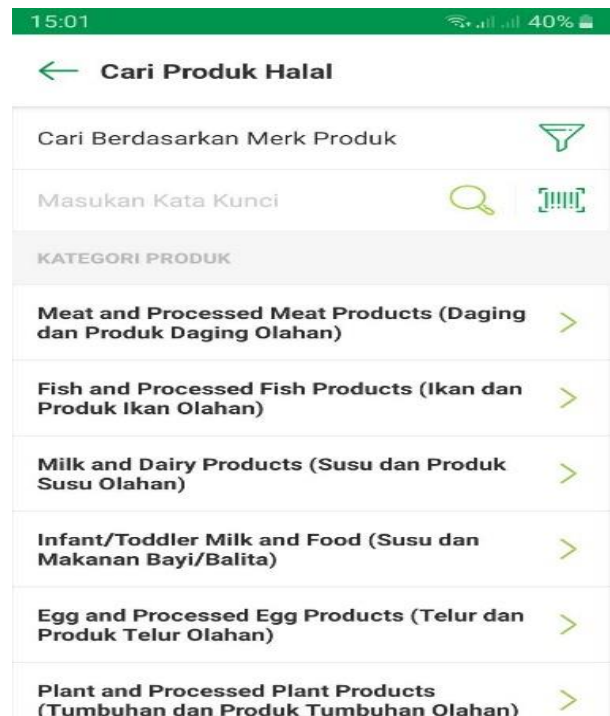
15:01 40%

Cari Produk Halal

Cari Berdasarkan Merk Produk

Masukan Kata Kunci

KATEGORI PRODUK

Meat and Processed Meat Products (Daging dan Produk Daging Olahan)

Fish and Processed Fish Products (Ikan dan Produk Ikan Olahan)

Milk and Dairy Products (Susu dan Produk Susu Olahan)

Infant/Toddler Milk and Food (Susu dan Makanan Bayi/Balita)

Egg and Processed Egg Products (Telur dan Produk Telur Olahan)

Plant and Processed Plant Products (Tumbuhan dan Produk Tumbuhan Olahan)